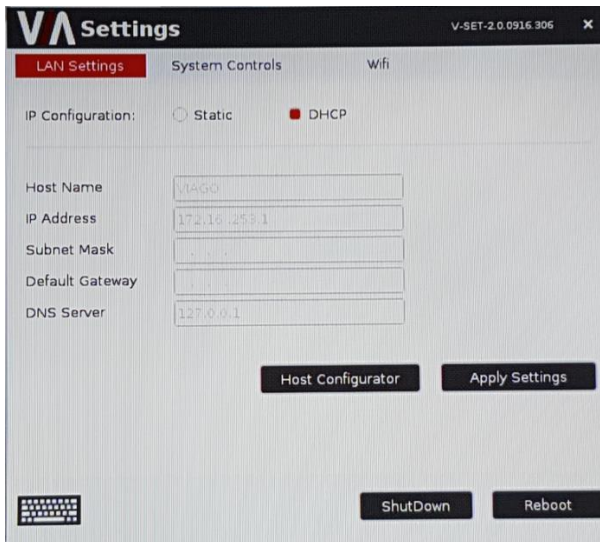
VA Settings

V-SET-2.0.0916.306

×

LAN Settings

System Controls

Wifi

IP Configuration:

Static

DHCP

Host Name

VIAGO

IP Address

172.16.253.1

Subnet Mask

Default Gateway

DNS Server

127.0.0.1

Host Configurator

Apply Settings

ShutDown

Reboot